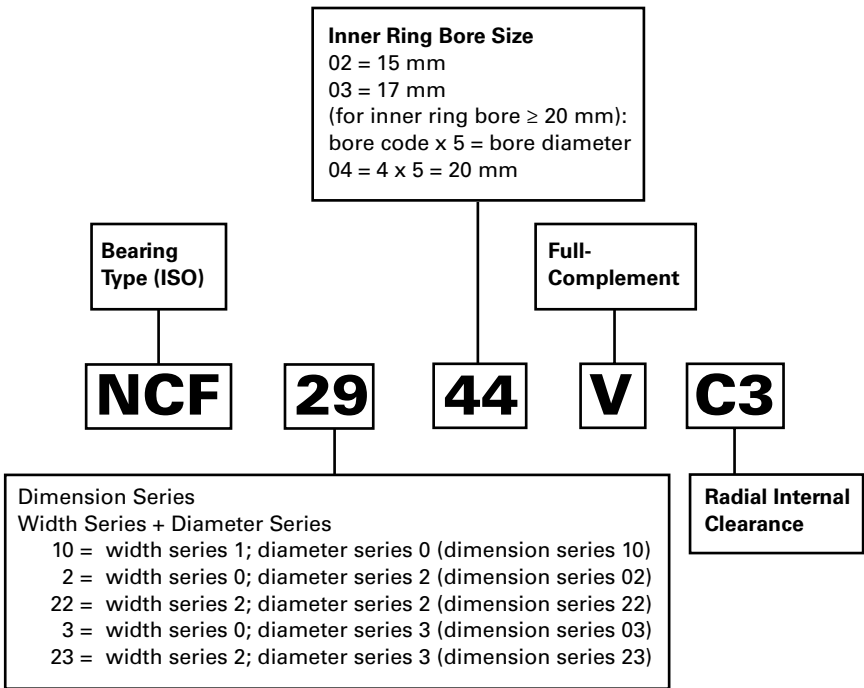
Inner Ring Bore Size
02 = 15 mm
03 = 17 mm
(for inner ring bore ≥ 20 mm):
bore code x 5 = bore diameter
04 = 4 x 5 = 20 mm

Bearing Type (ISO)

Full-Complement

NCF

29

44

V

C3

Dimension Series
Width Series + Diameter Series
10 = width series 1; diameter series 0 (dimension series 10)
2 = width series 0; diameter series 2 (dimension series 02)
22 = width series 2; diameter series 2 (dimension series 22)
3 = width series 0; diameter series 3 (dimension series 03)
23 = width series 2; diameter series 3 (dimension series 23)

Radial Internal Clearance